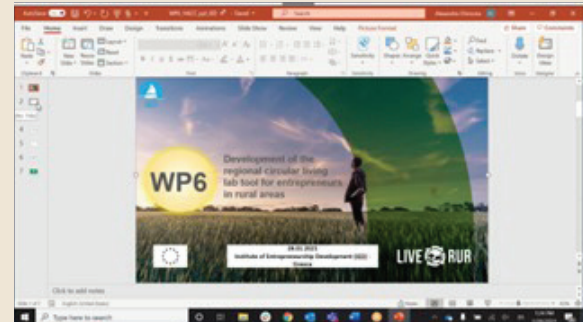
AutoSave WP6_1402_ppt Saved Search

File Home Insert Draw Design Transitions Animations Slide Show Review View Help Picture Format Share Comments

WP6

Development of the regional circular living lab tool for entrepreneurs in rural areas

28.01.2023
Institute of Entrepreneurship Development (iED)
Greece

LIVE RUR

Click to add notes

Type here to search